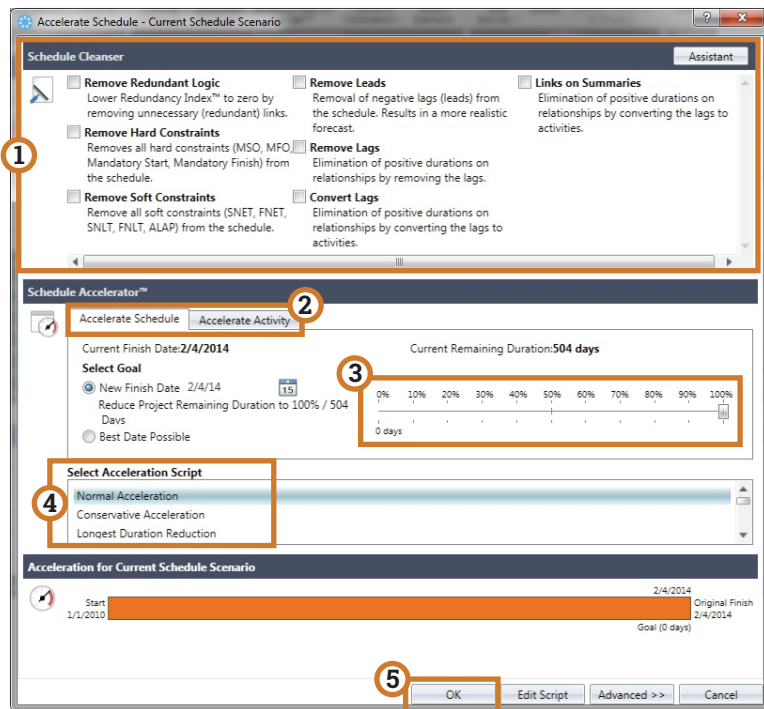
Accelerate Schedule - Current Schedule Scenario

?

Schedule Cleanser

Assistant

Remove Redundant Logic
Lower Redundancy Index™ to zero by removing unnecessary (redundant) links.

Remove Hard Constraints
Removes all hard constraints (MSO, MFO, Mandatory Start, Mandatory Finish) from the schedule.

Remove Soft Constraints
Remove all soft constraints (SNET, FNET, SNLT, FNLT, ALAP) from the schedule.

Remove Leads
Removal of negative lags (leads) from the schedule. Results in a more realistic forecast.

Remove Lags
Elimination of positive durations on relationships by removing the lags.

Convert Lags
Elimination of positive durations on relationships by converting the lags to activities.

Links on Summaries
Elimination of positive durations on relationships by converting the lags to activities.

1

Schedule Accelerator™

2

Accelerate Schedule

Accelerate Activity

Current Finish Date: 2/4/2014

Current Remaining Duration: 504 days

Select Goal

New Finish Date 2/4/14

15

Reduce Project Remaining Duration to 100% / 504 Days

Best Date Possible

3

0% 10% 20% 30% 40% 50% 60% 70% 80% 90% 100%

0 days

Select Acceleration Script

4

Normal Acceleration
Conservative Acceleration
Longest Duration Reduction

Acceleration for Current Schedule Scenario

Start
1/1/2010

2/4/2014

Original Finish
2/4/2014

Goal (0 days)

5

OK

Edit Script

Advanced >>

Cancel